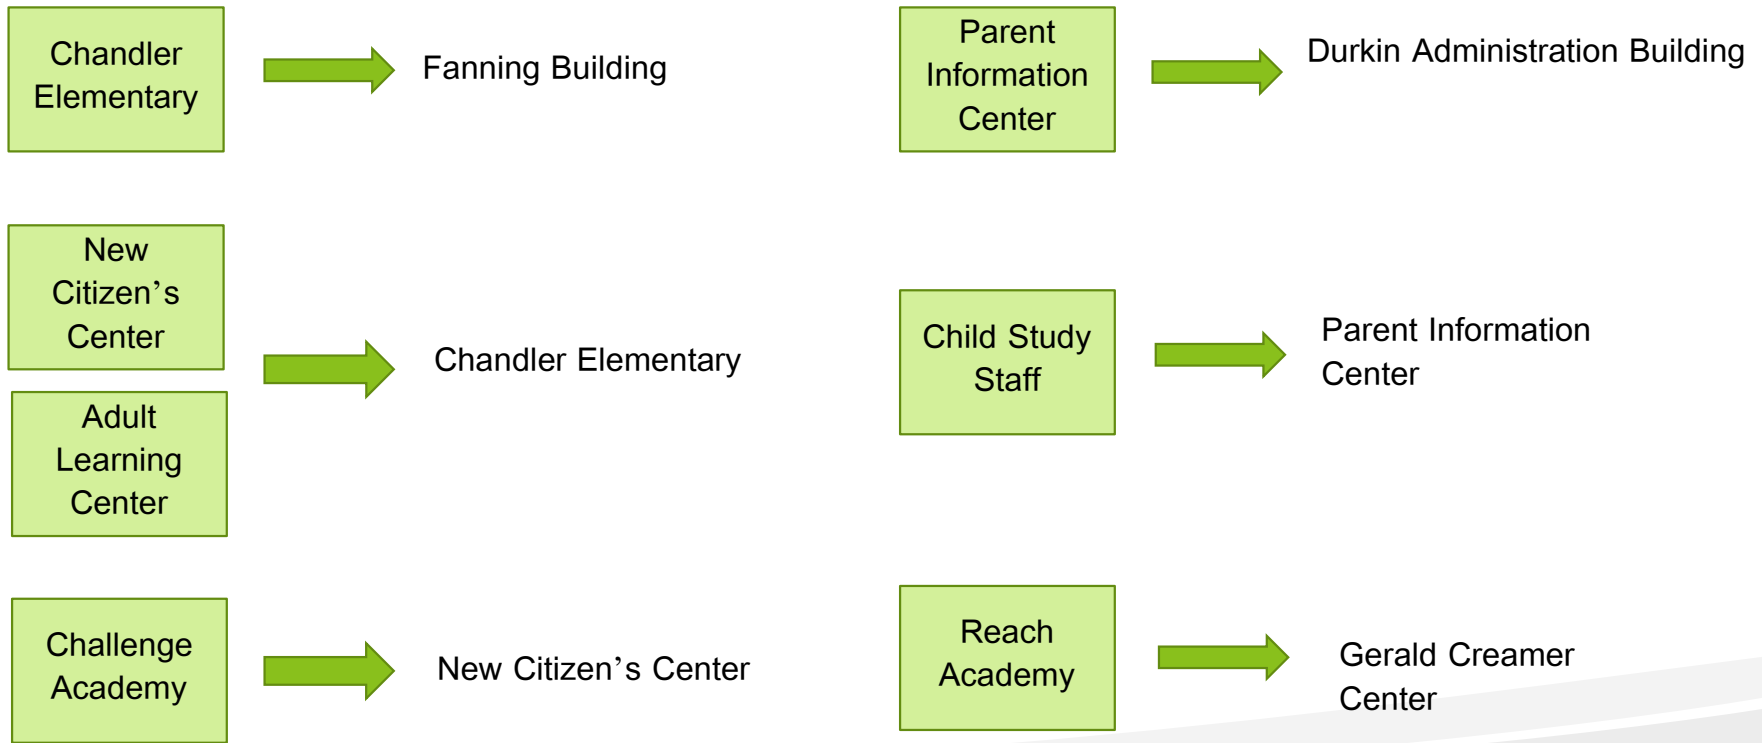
Chandler Elementary

Fanning Building

New Citizen's Center

Adult Learning Center

Chandler Elementary

Challenge Academy

New Citizen's Center

Parent Information Center

Durkin Administration Building

Child Study Staff

Parent Information Center

Reach Academy

Gerald Creamer Center